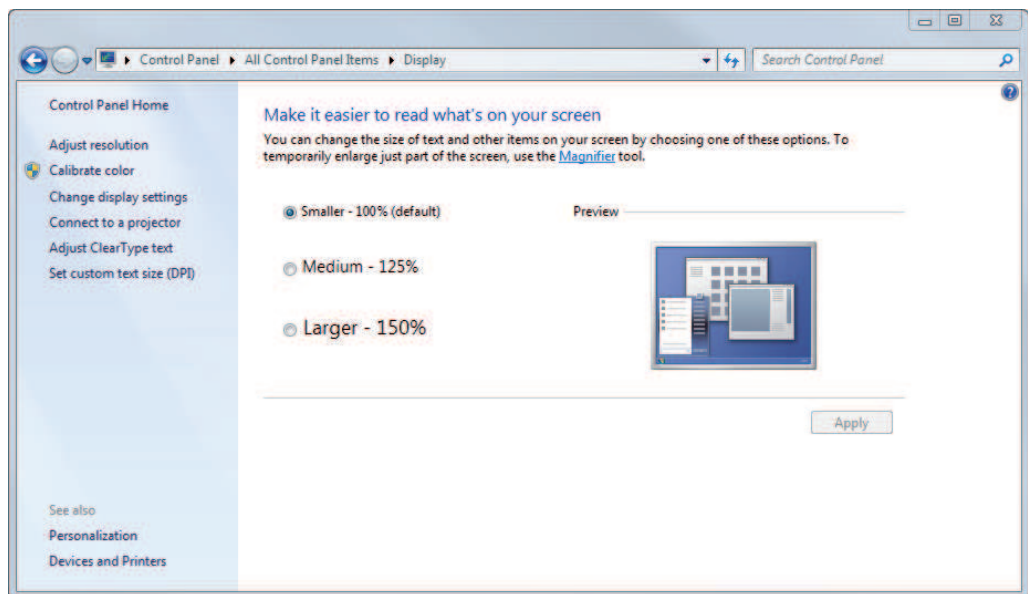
Control Panel ▸ All Control Panel Items ▸ Display

Search Control Panel

Control Panel Home

Adjust resolution

Calibrate color

Change display settings

Connect to a projector

Adjust ClearType text

Set custom text size (DPI)

Make it easier to read what's on your screen

You can change the size of text and other items on your screen by choosing one of these options. To temporarily enlarge just part of the screen, use the Magnifier tool.

Smaller - 100% (default)

Medium - 125%

Larger - 150%

Preview

Apply

See also

Personalization

Devices and Printers